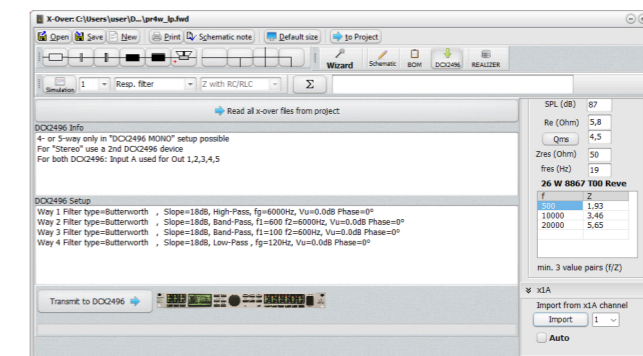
X-Over: C:\Users\user\D...\pr4w_lp.fwd

Open Save New Print Schematic note Default size to Project

Wizard Schematic BOM DCX2496 REALIZER

Simulation 1 Resp. filter Z with RC/RLC Σ

Read all x-over files from project

DCX2496 Info
4- or 5-way only in "DCX2496 MONO" setup possible
For "Stereo" use a 2nd DCX2496 device
For both DCX2496: Input A used for Out 1,2,3,4,5

DCX2496 Setup
Way 1 Filter type=Butterworth , Slope=18dB, High-Pass, fg=6000Hz, Vu=0.0dB Phase=0°
Way 2 Filter type=Butterworth , Slope=18dB, Band-Pass, f1=600 f2=6000Hz, Vu=0.0dB Phase=0°
Way 3 Filter type=Butterworth , Slope=18dB, Band-Pass, f1=100 f2=600Hz, Vu=0.0dB Phase=0°
Way 4 Filter type=Butterworth , Slope=18dB, Low-Pass , fg=120Hz, Vu=0.0dB Phase=0°

Transmit to DCX2496

SPL (dB) 87
Re (Ohm) 5,8
Qms 4,5
Zres (Ohm) 50
fres (Hz) 19
26 W 8867 T00 Reve

| f | Z |
|---|---|
| 500 | 1,93 |
| 10000 | 3,46 |
| 20000 | 5,65 |

min. 3 value pairs (f/Z)

x1A
Import from x1A channel
Import 1
Auto